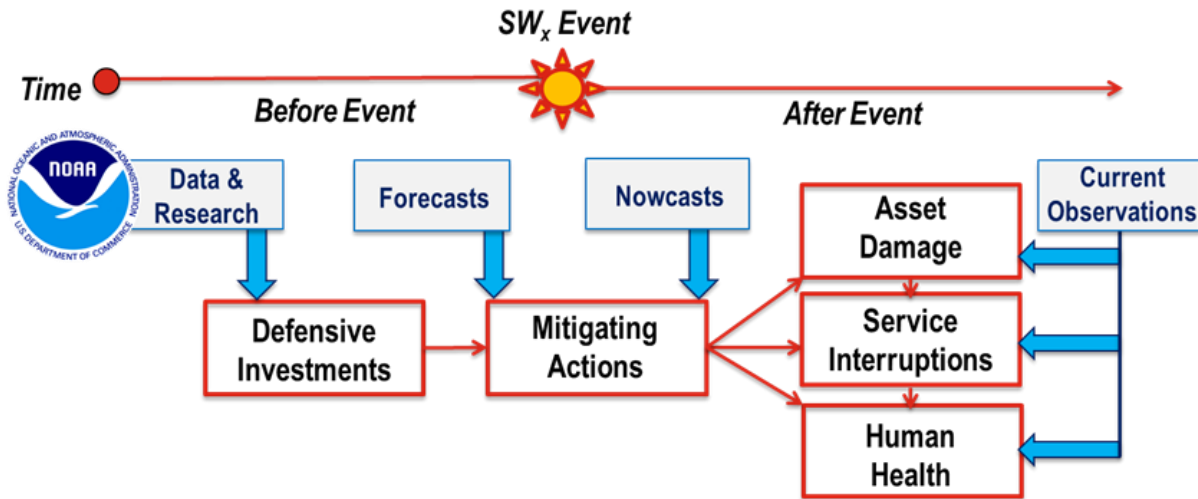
$SW_x$ Event

Time

Before Event

After Event

NOAA

NATIONAL OCEANIC AND ATMOSPHERIC ADMINISTRATION

U.S. DEPARTMENT OF COMMERCE

Data & Research

Forecasts

Nowcasts

Current Observations

Asset Damage

Defensive Investments

Mitigating Actions

Service Interruptions

Human Health